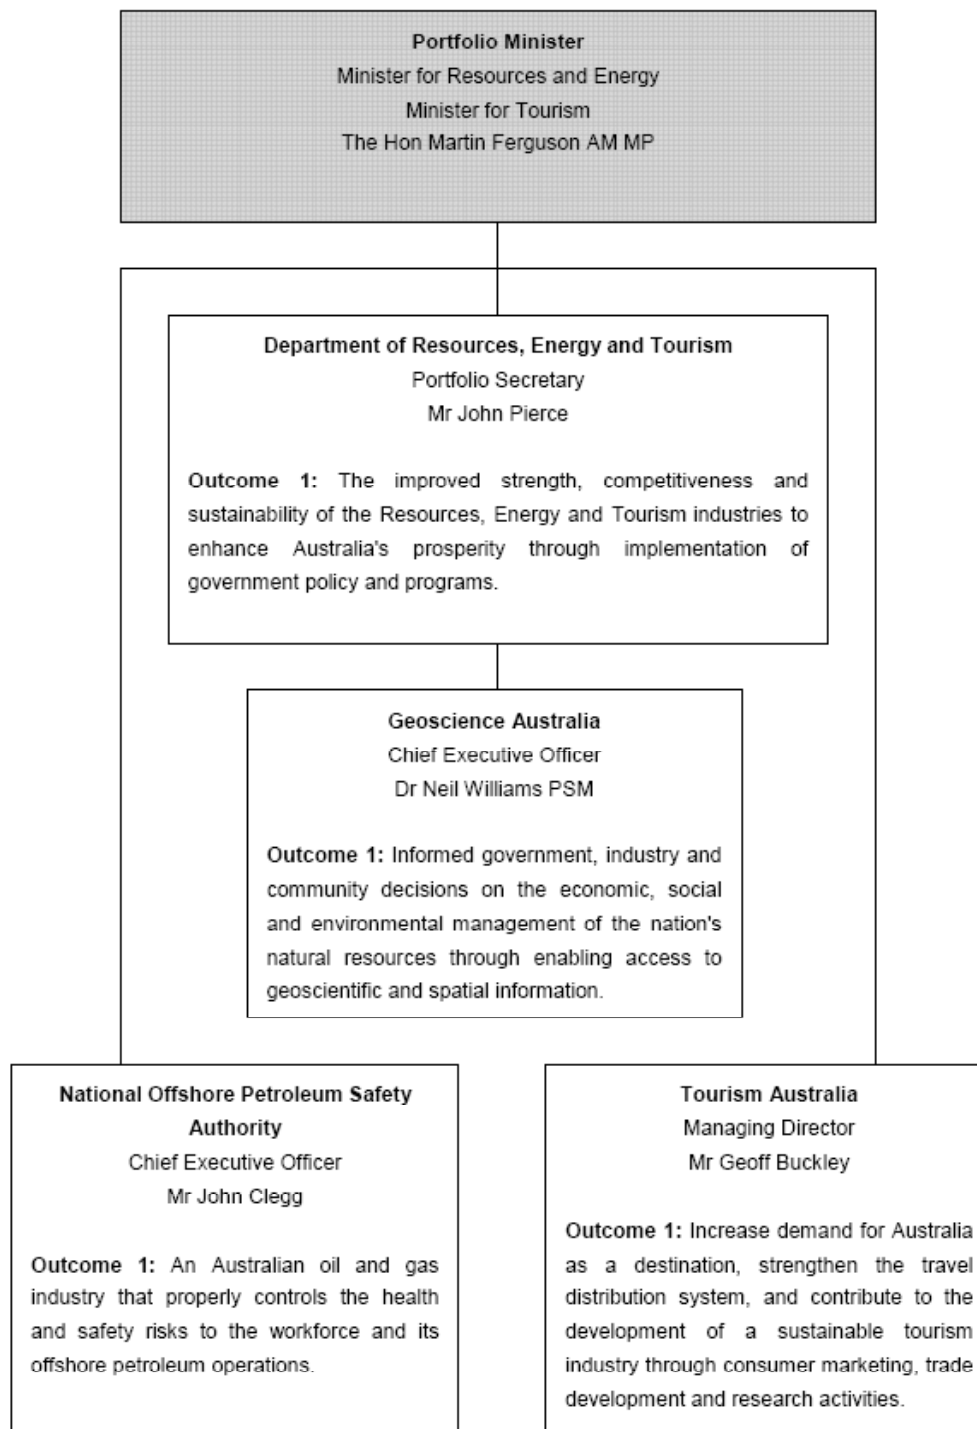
**Portfolio Minister**
Minister for Resources and Energy
Minister for Tourism
The Hon Martin Ferguson AM MP

**Department of Resources, Energy and Tourism**
Portfolio Secretary
Mr John Pierce

**Outcome 1:** The improved strength, competitiveness and sustainability of the Resources, Energy and Tourism industries to enhance Australia's prosperity through implementation of government policy and programs.

**Geoscience Australia**
Chief Executive Officer
Dr Neil Williams PSM

**Outcome 1:** Informed government, industry and community decisions on the economic, social and environmental management of the nation's natural resources through enabling access to geoscientific and spatial information.

**National Offshore Petroleum Safety Authority**
Chief Executive Officer
Mr John Clegg

**Outcome 1:** An Australian oil and gas industry that properly controls the health and safety risks to the workforce and its offshore petroleum operations.

**Tourism Australia**
Managing Director
Mr Geoff Buckley

**Outcome 1:** Increase demand for Australia as a destination, strengthen the travel distribution system, and contribute to the development of a sustainable tourism industry through consumer marketing, trade development and research activities.